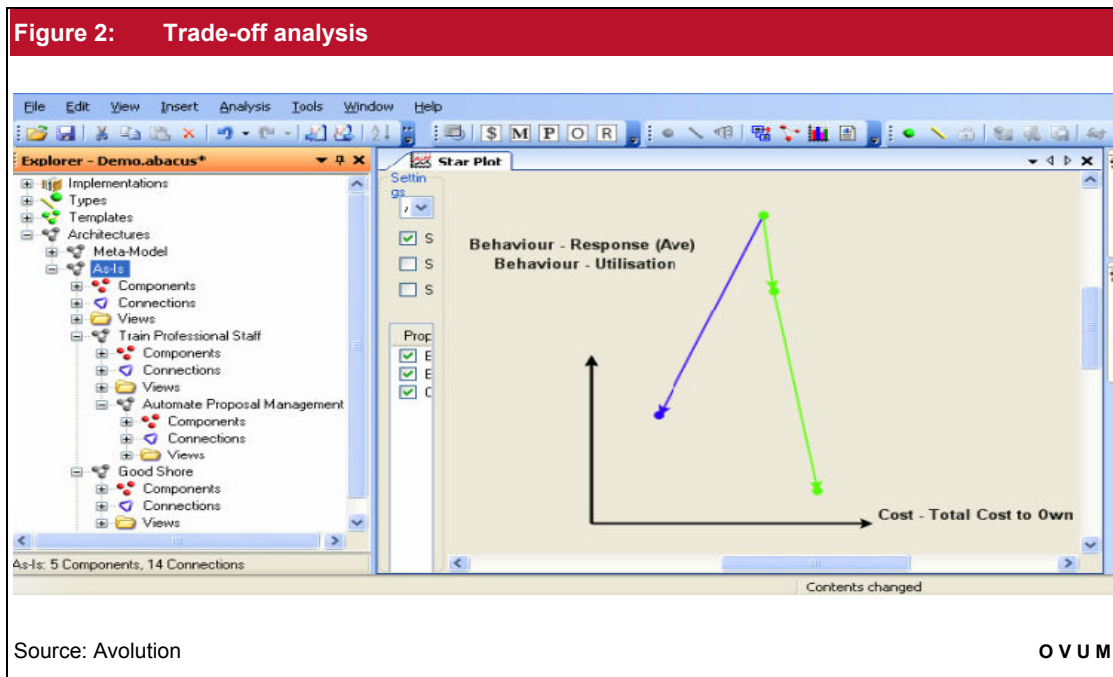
Figure 2: Trade-off analysis

File Edit View Insert Analysis Tools Window Help

$ M P O R

Explorer - Demo.abacus*

Implementations
Types
Templates
Architectures
Meta-Model
As-Is
Components
Connections
Views
Train Professional Staff
Components
Connections
Views
Automate Proposal Management
Components
Connections
Views
Good Shore
Components
Connections
Views

As-Is: 5 Components, 14 Connections

Star Plot

Settings

S
S
S

Prop
E
E
C

Behaviour - Response (Ave)
Behaviour - Utilisation

Cost - Total Cost to Own

Contents changed

Source: Avolution

OVUM